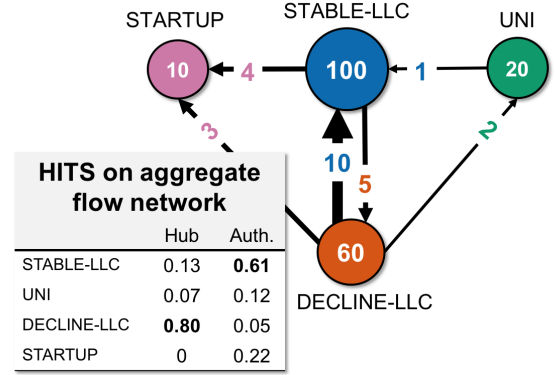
STARTUP
STABLE-LLC
UNI
10
4
100
1
20
3
2
10
5
60
DECLINE-LLC

HITS on aggregate flow network

| | Hub | Auth. |
|---|---|---|
| STABLE-LLC | 0.13 | **0.61** |
| UNI | 0.07 | 0.12 |
| DECLINE-LLC | **0.80** | 0.05 |
| STARTUP | 0 | 0.22 |